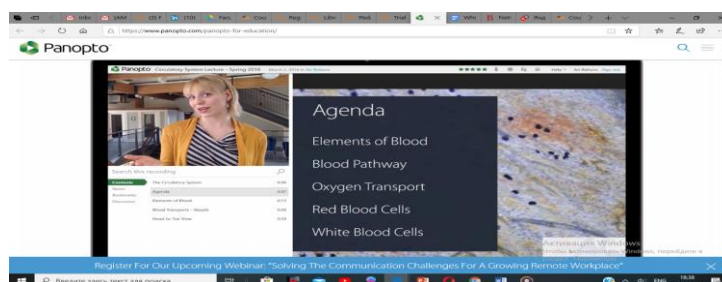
Inbox | IAM | (10) | Facu | Cou | Reg | Libr | Medi | Trial | Pan | Whi | Nett | Prog | Cou

https://www.panopto.com/panopto-for-education/

Panopto

Panopto Circulatory System Lecture - Spring 2016

Search this recording

Contents

The Circulatory System

Agenda

Elements of Blood

Blood Transport - Vessels

Head to Toe View

Agenda

Elements of Blood

Blood Pathway

Oxygen Transport

Red Blood Cells

White Blood Cells

Активация Windows

Register For Our Upcoming Webinar: "Solving The Communication Challenges For A Growing Remote Workplace"

Введите здесь текст для поиска

ENG

18:38